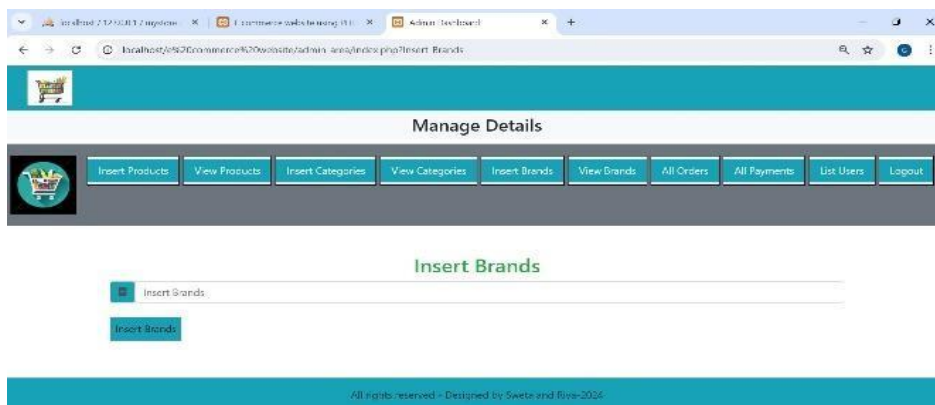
localhost / 127.0.0.1 / mystore × | E commerce website using PH × | Admin Dashboard ×

localhost/e%20commerce%20website/admin_area/index.php?insert_Brands

Manage Details

Insert Products | View Products | Insert Categories | View Categories | Insert Brands | View Brands | All Orders | All Payments | List Users | Logout

Insert Brands

Insert Brands

Insert Brands

All rights reserved - Designed by Sweta and Riya-2024